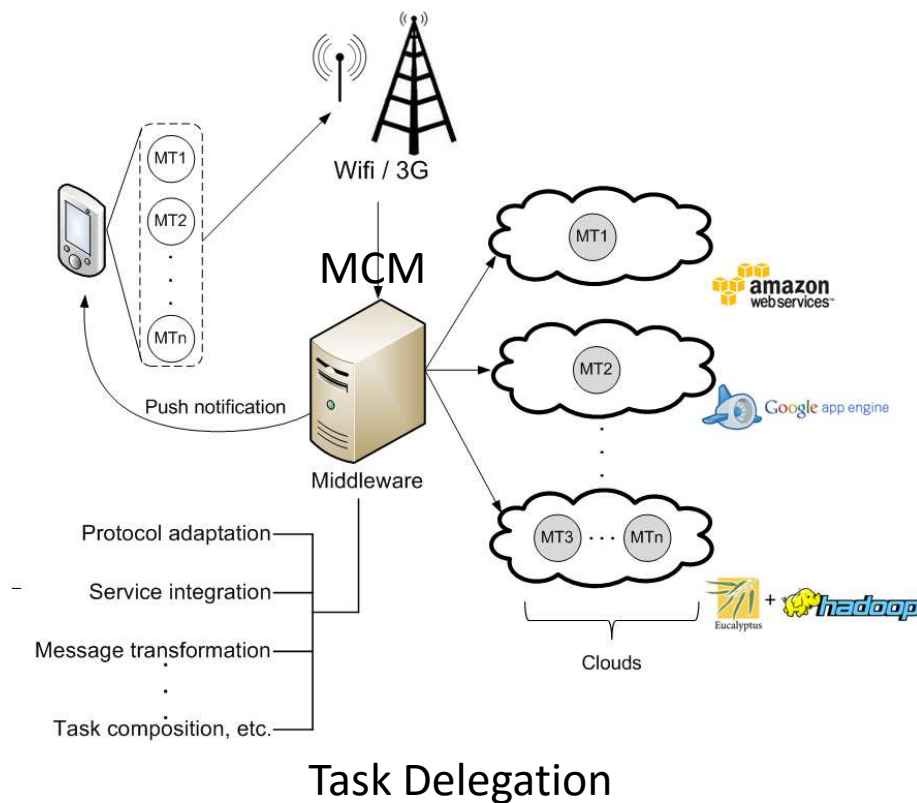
MT1

MT2

.
.
.

MTn

Wifi / 3G

MCM

MT1

amazon
webservices

MT2

Google app engine

Push notification

Middleware

.
.
.

MT3 . . . MTn

Protocol adaptation

Service integration

Message transformation

.
.

Task composition, etc.

Eucalyptus + hadoop

Clouds

Task Delegation